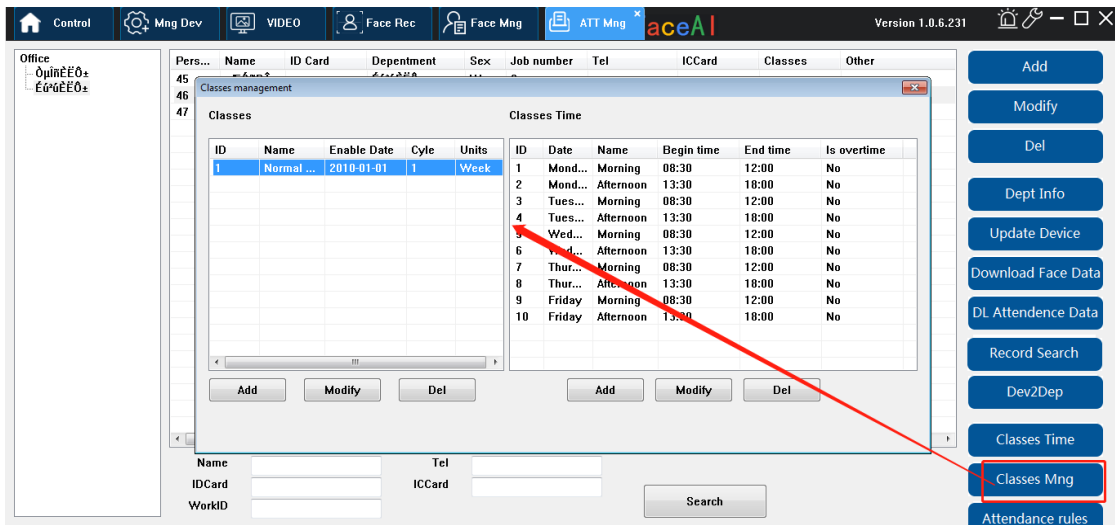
Control | Mng Dev | VIDEO | Face Rec | Face Mng | ATT Mng | aceAI | Version 1.0.6.231

Office
ÒµÎñÈËÔ±
ÉúºóÈËÔ±

| Pers... | Name | ID Card | Depentment | Sex | Job number | Tel | ICCard | Classes | Other |
|---|---|---|---|---|---|---|---|---|---|
| 45 | | | | | | | | | |
| 46 | | | | | | | | | |
| 47 | | | | | | | | | |

Classes management

Classes

| ID | Name | Enable Date | Cyle | Units |
|---|---|---|---|---|
| 1 | Normal ... | 2010-01-01 | 1 | Week |

Add | Modify | Del

Classes Time

| ID | Date | Name | Begin time | End time | Is overtime |
|---|---|---|---|---|---|
| 1 | Mond... | Morning | 08:30 | 12:00 | No |
| 2 | Mond... | Afternoon | 13:30 | 18:00 | No |
| 3 | Tues... | Morning | 08:30 | 12:00 | No |
| 4 | Tues... | Afternoon | 13:30 | 18:00 | No |
| 5 | Wed... | Morning | 08:30 | 12:00 | No |
| 6 | Wed... | Afternoon | 13:30 | 18:00 | No |
| 7 | Thur... | Morning | 08:30 | 12:00 | No |
| 8 | Thur... | Afternoon | 13:30 | 18:00 | No |
| 9 | Friday | Morning | 08:30 | 12:00 | No |
| 10 | Friday | Afternoon | 13:30 | 18:00 | No |

Add | Modify | Del

Name | Tel
IDCard | ICCard
WorkID
Search

Add
Modify
Del
Dept Info
Update Device
Download Face Data
DL Attendence Data
Record Search
Dev2Dep
Classes Time
Classes Mng
Attendance rules